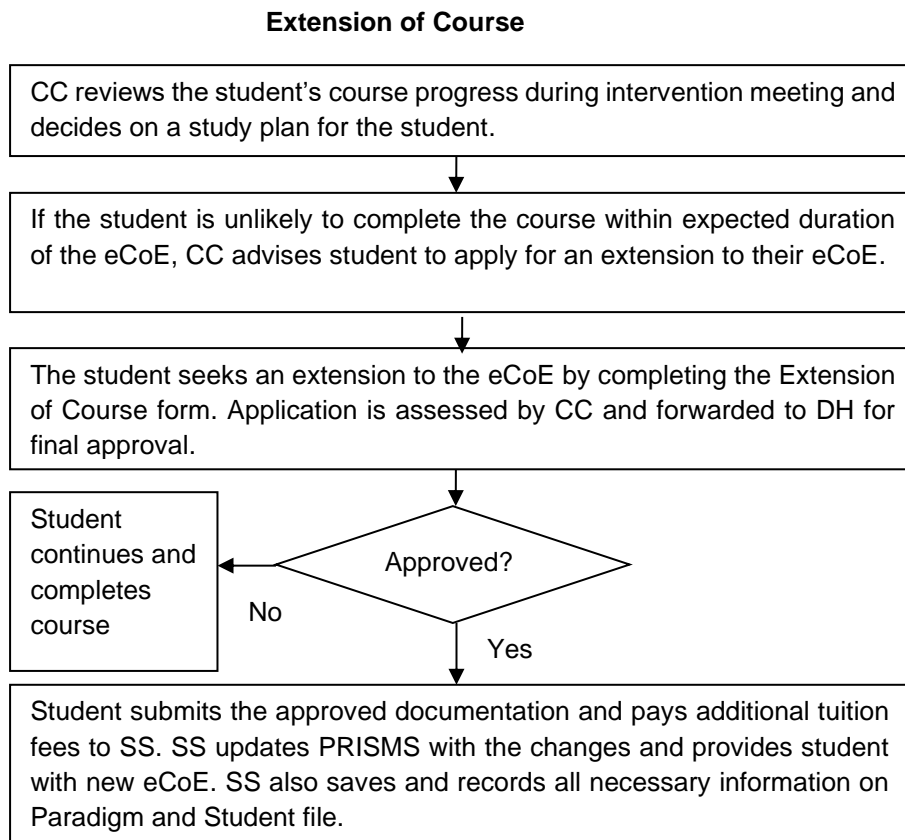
**Extension of Course**

CC reviews the student's course progress during intervention meeting and decides on a study plan for the student.

If the student is unlikely to complete the course within expected duration of the eCoE, CC advises student to apply for an extension to their eCoE.

The student seeks an extension to the eCoE by completing the Extension of Course form. Application is assessed by CC and forwarded to DH for final approval.

Student continues and completes course

Approved?

No

Yes

Student submits the approved documentation and pays additional tuition fees to SS. SS updates PRISMS with the changes and provides student with new eCoE. SS also saves and records all necessary information on Paradigm and Student file.